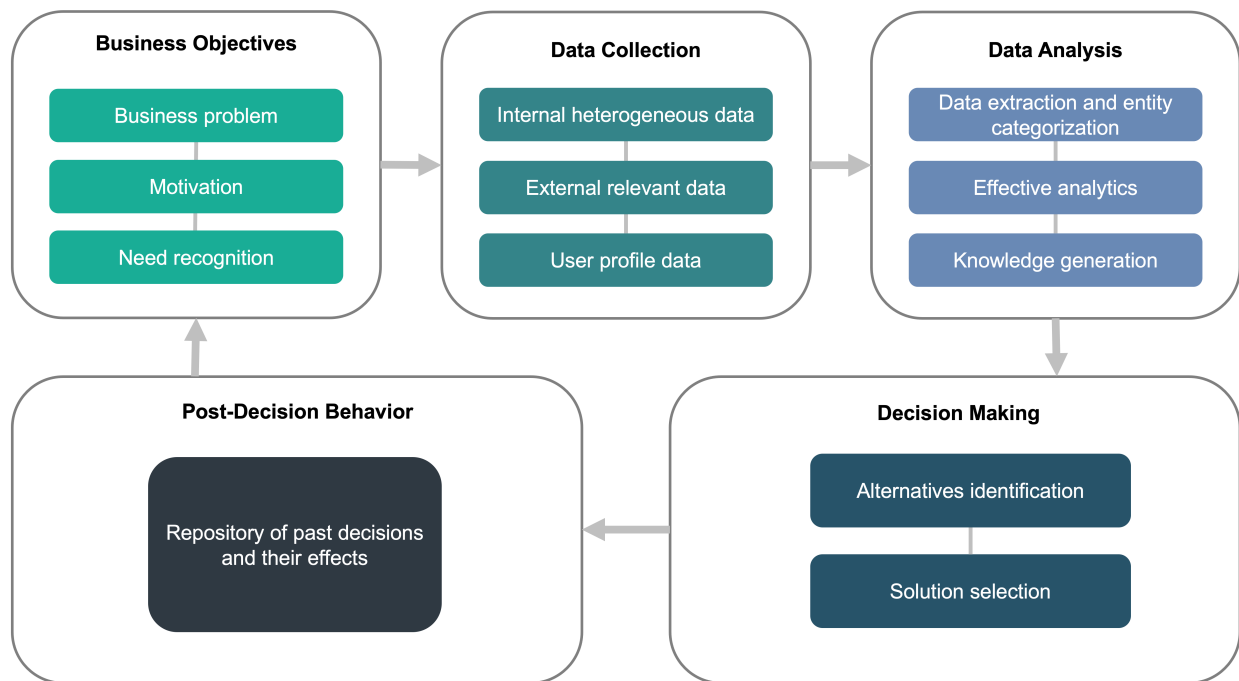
Business Objectives

Business problem

Motivation

Need recognition

Data Collection

Internal heterogeneous data

External relevant data

User profile data

Data Analysis

Data extraction and entity categorization

Effective analytics

Knowledge generation

Post-Decision Behavior

Repository of past decisions and their effects

Decision Making

Alternatives identification

Solution selection